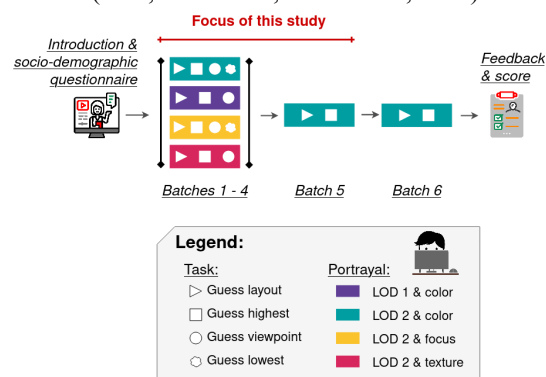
Focus of this study

Introduction & socio-demographic questionnaire

Batches 1 - 4

Batch 5

Batch 6

Feedback & score

Legend:

Task:
▷ Guess layout
□ Guess highest
○ Guess viewpoint
⬡ Guess lowest

Portrayal:
LOD 1 & color
LOD 2 & color
LOD 2 & focus
LOD 2 & texture